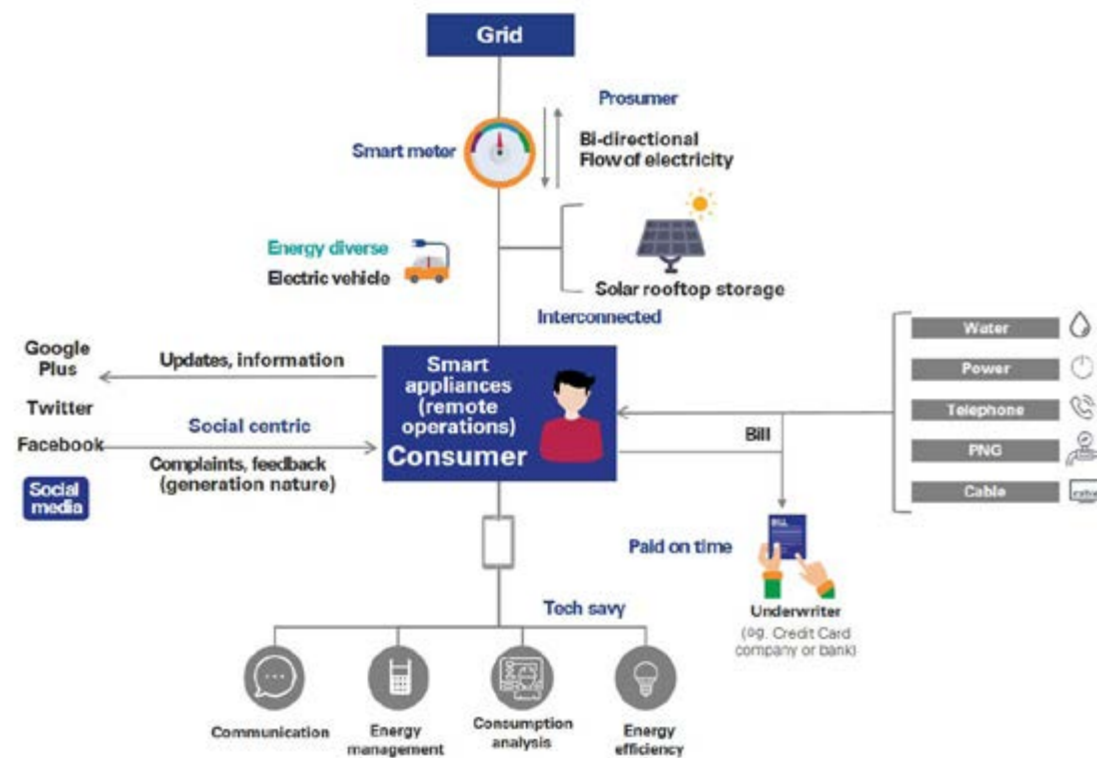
Grid

Prosumer

Smart meter

Bi-directional
Flow of electricity

Energy diverse
Electric vehicle

Solar rooftop storage

Interconnected

Google Plus

Twitter

Facebook

Social media

Updates, information

Social centric

Complaints, feedback (generation nature)

Smart appliances (remote operations)
Consumer

Bill

Water

Power

Telephone

PNG

Cable

Paid on time

Underwriter
(eg. Credit Card company or bank)

Tech savy

Communication

Energy management

Consumption analysis

Energy efficiency